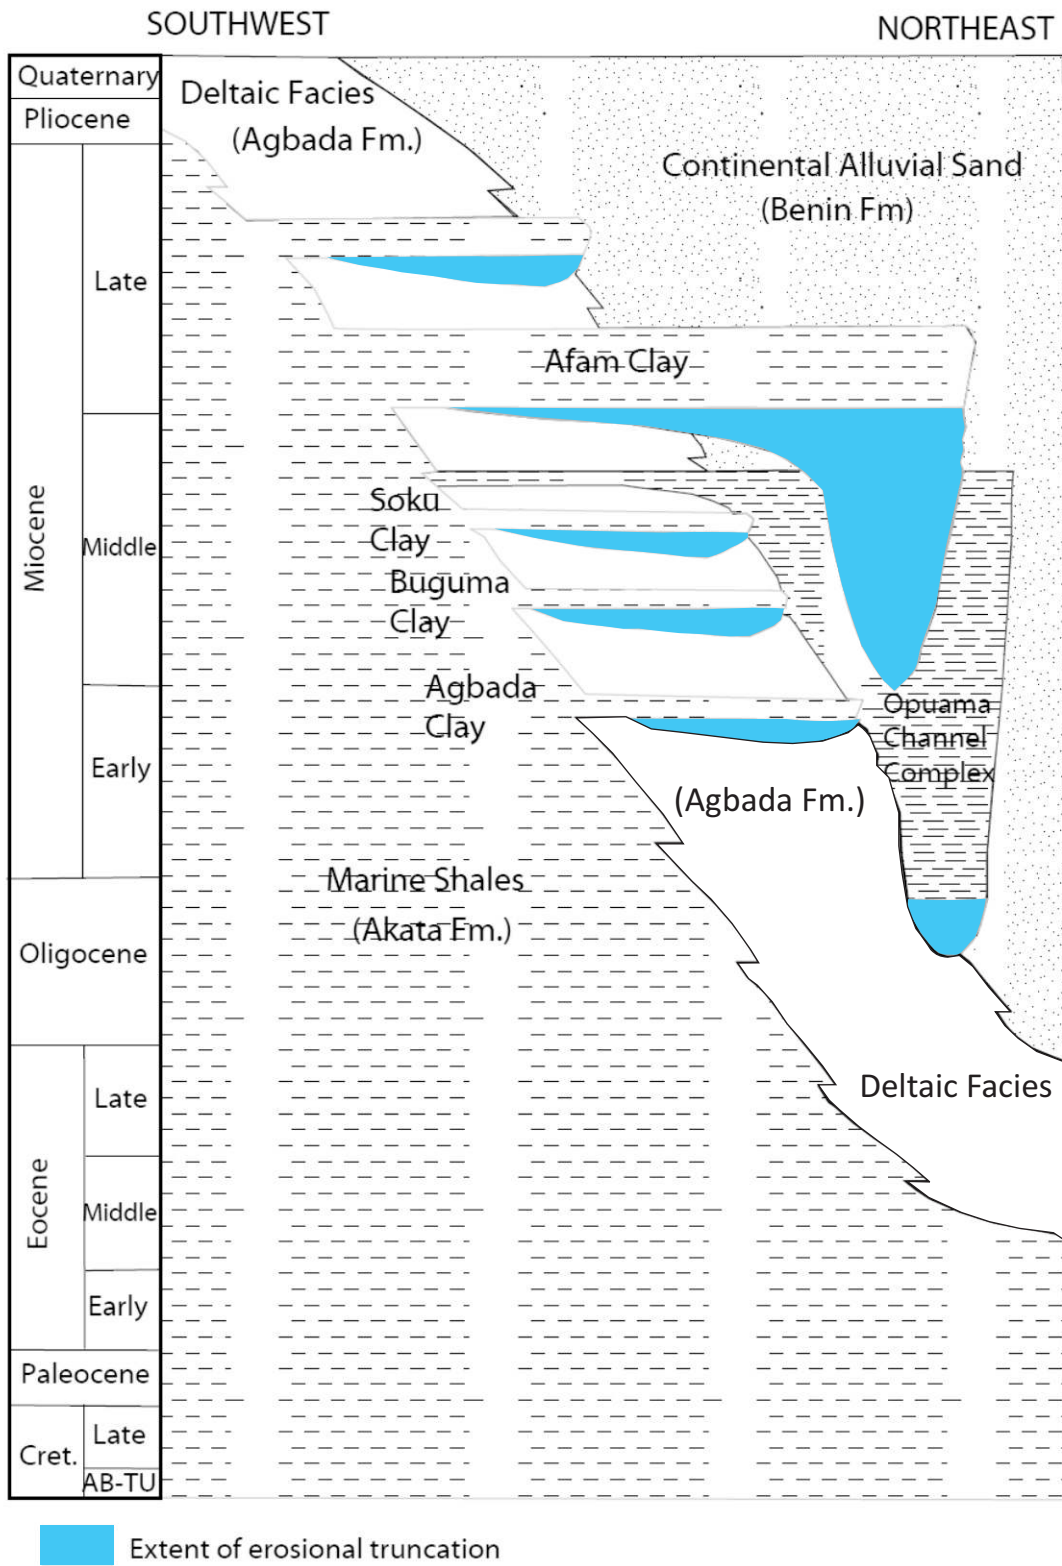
SOUTHWEST

NORTHEAST

Quaternary
Pliocene
Miocene
Late
Middle
Early
Oligocene
Eocene
Late
Middle
Early
Paleocene
Cret.
Late
AB-TU

Deltaic Facies
(Agbada Fm.)

Continental Alluvial Sand
(Benin Fm)

Afam Clay

Soku
Clay

Buguma
Clay

Agbada
Clay

Opuama
Channel
Complex

(Agbada Fm.)

Marine Shales
(Akata Fm.)

Deltaic Facies

Extent of erosional truncation